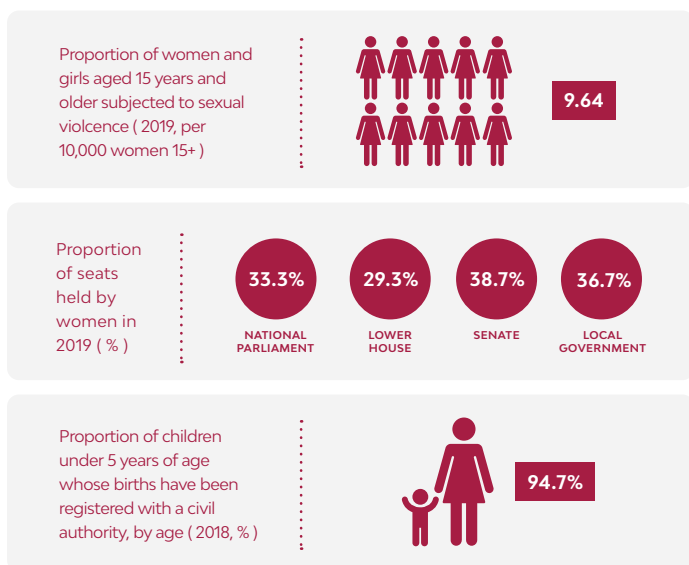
Proportion of women and girls aged 15 years and older subjected to sexual violcence ( 2019, per 10,000 women 15+ )

9.64

Proportion of seats held by women in 2019 ( % )

33.3%
NATIONAL PARLIAMENT

29.3%
LOWER HOUSE

38.7%
SENATE

36.7%
LOCAL GOVERNMENT

Proportion of children under 5 years of age whose births have been registered with a civil authority, by age ( 2018, % )

94.7%